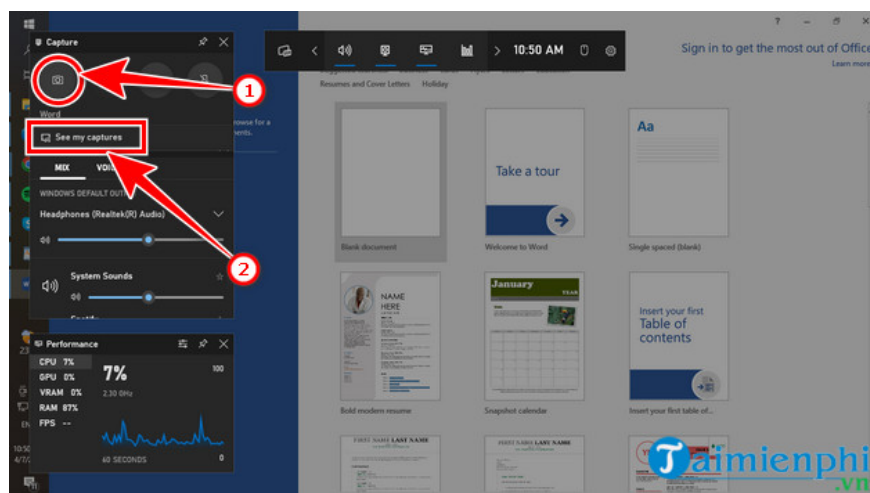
Capture

Word

See my captures

MIX VOI

WINDOWS DEFAULT OUT

Headphones (Realtek(R) Audio)

System Sounds

Spotify

Performance

CPU 7%
GPU 0%
VRAM 0%
RAM 87%
FPS --

7%
2.30 GHz
100

60 SECONDS
0

10:50 AM

1

2

Sign in to get the most out of Office
Learn more

Resumes and Cover Letters Holiday

Blank document

Take a tour

Welcome to Word

Aa

Single spaced (blank)

NAME HERE

Bold modern resume

January

Snapshot calendar

Insert your first Table of contents

Insert your first table of...

FIRST NAME LAST NAME

FIRST NAME LAST NAME

Taimienphi.vn